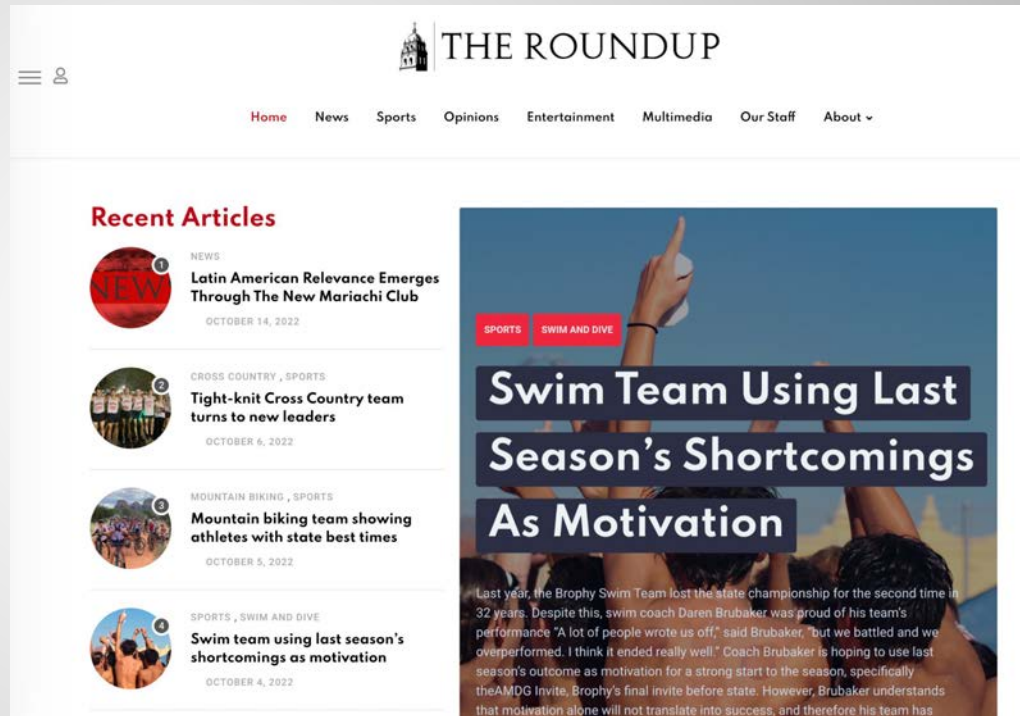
THE ROUNDUP

Home News Sports Opinions Entertainment Multimedia Our Staff About

Recent Articles

NEW

1
NEWS
Latin American Relevance Emerges Through The New Mariachi Club
OCTOBER 14, 2022

2
CROSS COUNTRY , SPORTS
Tight-knit Cross Country team turns to new leaders
OCTOBER 6, 2022

3
MOUNTAIN BIKING , SPORTS
Mountain biking team showing athletes with state best times
OCTOBER 5, 2022

4
SPORTS , SWIM AND DIVE
Swim team using last season's shortcomings as motivation
OCTOBER 4, 2022

SPORTS SWIM AND DIVE

Swim Team Using Last Season's Shortcomings As Motivation

Last year, the Brophy Swim Team lost the state championship for the second time in 32 years. Despite this, swim coach Daren Brubaker was proud of his team's performance "A lot of people wrote us off," said Brubaker, "but we battled and we overperformed. I think it ended really well." Coach Brubaker is hoping to use last season's outcome as motivation for a strong start to the season, specifically theAMDG Invite, Brophy's final invite before state. However, Brubaker understands that motivation alone will not translate into success, and therefore his team has